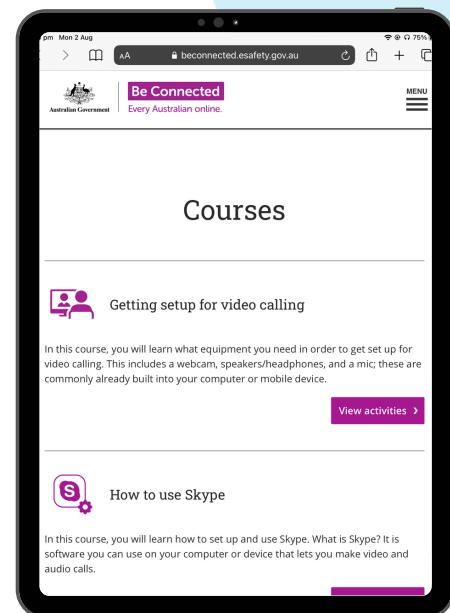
pm Mon 2 Aug
75%
AA beconnected.esafety.gov.au
Australian Government
Be Connected
Every Australian online.
MENU

Courses

Getting setup for video calling

In this course, you will learn what equipment you need in order to get set up for video calling. This includes a webcam, speakers/headphones, and a mic; these are commonly already built into your computer or mobile device.

View activities ›

How to use Skype

In this course, you will learn how to set up and use Skype. What is Skype? It is software you can use on your computer or device that lets you make video and audio calls.